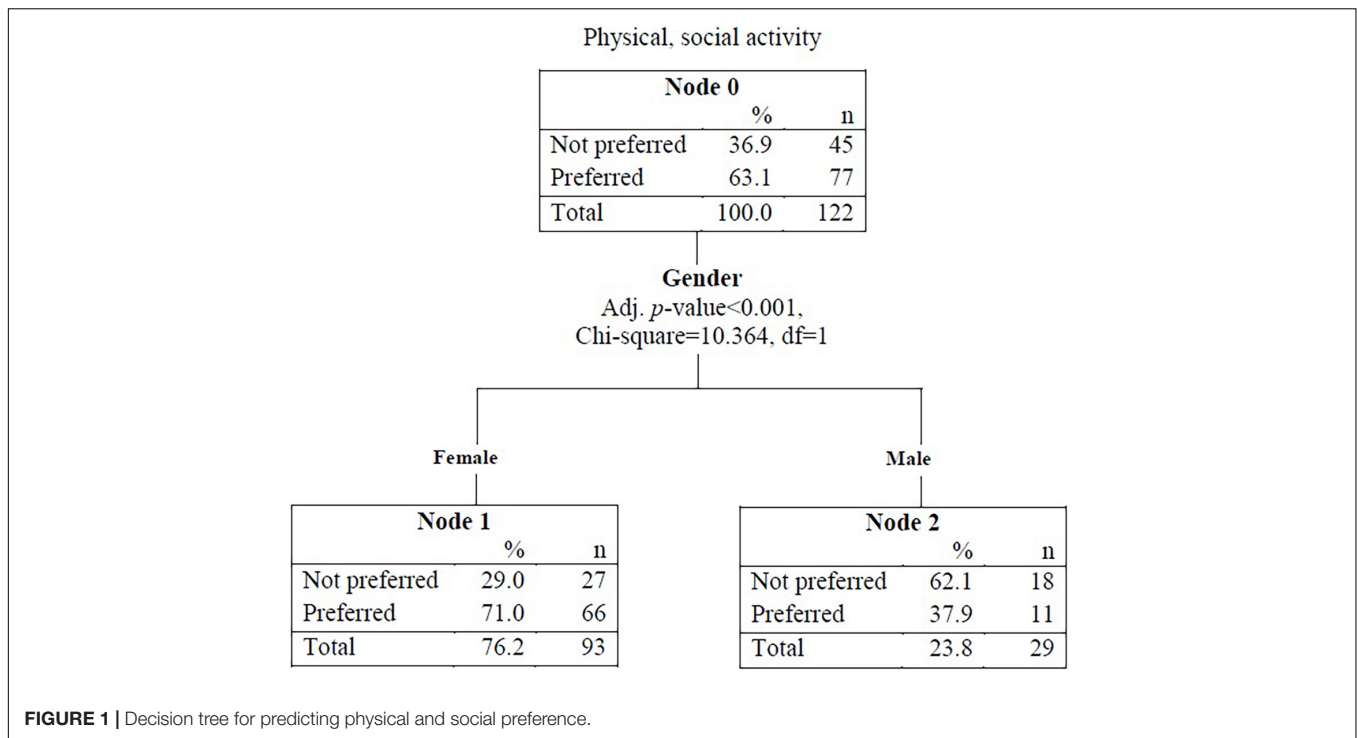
Physical, social activity

| Node 0 | | |
|---|---|---|
| | % | n |
| Not preferred | 36.9 | 45 |
| Preferred | 63.1 | 77 |
| Total | 100.0 | 122 |

Gender
Adj. $p$-value<0.001,
Chi-square=10.364, df=1

Female

Male

| Node 1 | | |
|---|---|---|
| | % | n |
| Not preferred | 29.0 | 27 |
| Preferred | 71.0 | 66 |
| Total | 76.2 | 93 |

| Node 2 | | |
|---|---|---|
| | % | n |
| Not preferred | 62.1 | 18 |
| Preferred | 37.9 | 11 |
| Total | 23.8 | 29 |

FIGURE 1 | Decision tree for predicting physical and social preference.